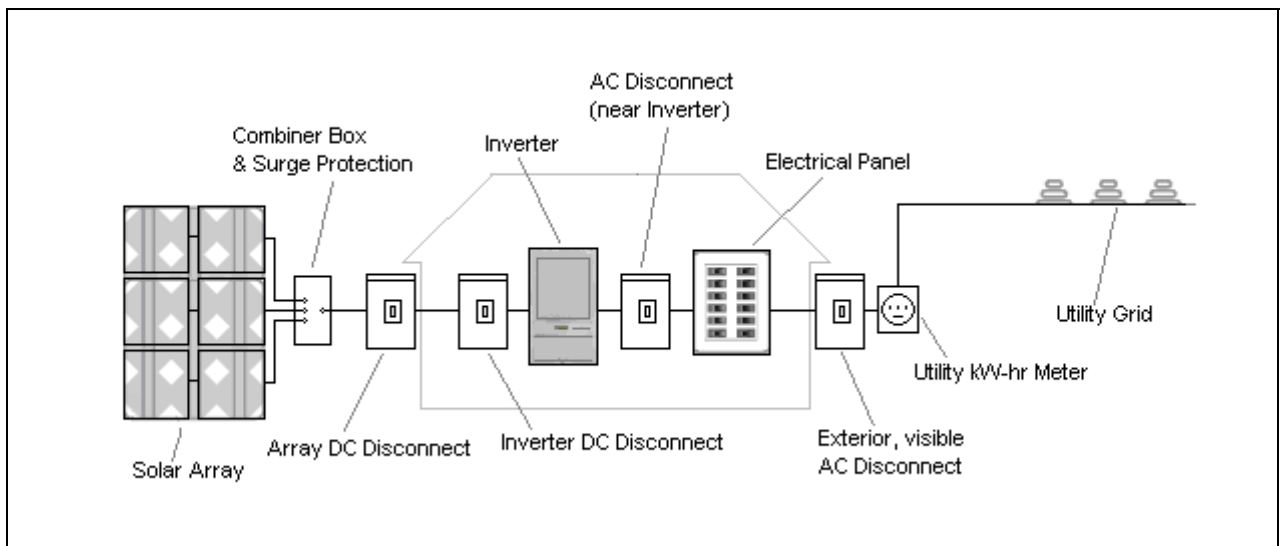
AC Disconnect (near Inverter)

Combiner Box & Surge Protection

Inverter

Electrical Panel

Utility Grid

Utility kW-hr Meter

Solar Array

Array DC Disconnect

Inverter DC Disconnect

Exterior, visible AC Disconnect